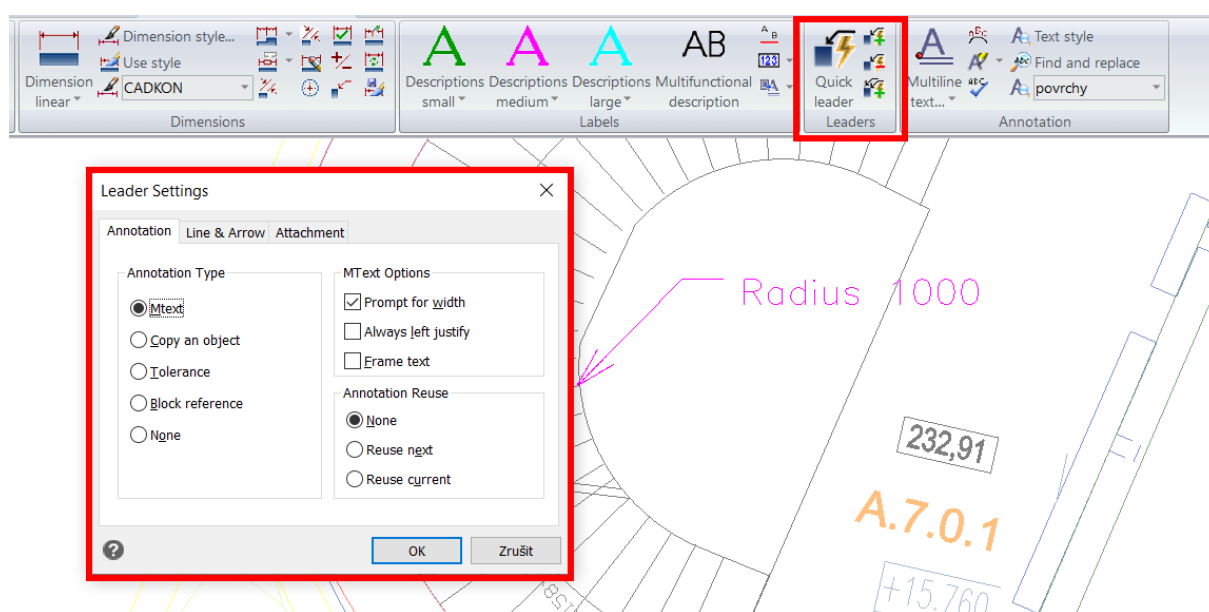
Dimension linear
Dimension style...
Use style
CADKON
Dimensions
A
A
A
AB
Descriptions small
Descriptions medium
Descriptions large
Multifunctional description
123
Labels
Quick leader
Leaders
Multiline text...
Text style
Find and replace
povrchy
Annotation

Leader Settings
Annotation
Line & Arrow
Attachment
Annotation Type
Mtext
Copy an object
Tolerance
Block reference
None
MText Options
Prompt for width
Always left justify
Frame text
Annotation Reuse
None
Reuse next
Reuse current
OK
Zrušit

Radius 1000
232,91
A.7.0.1
+15,760